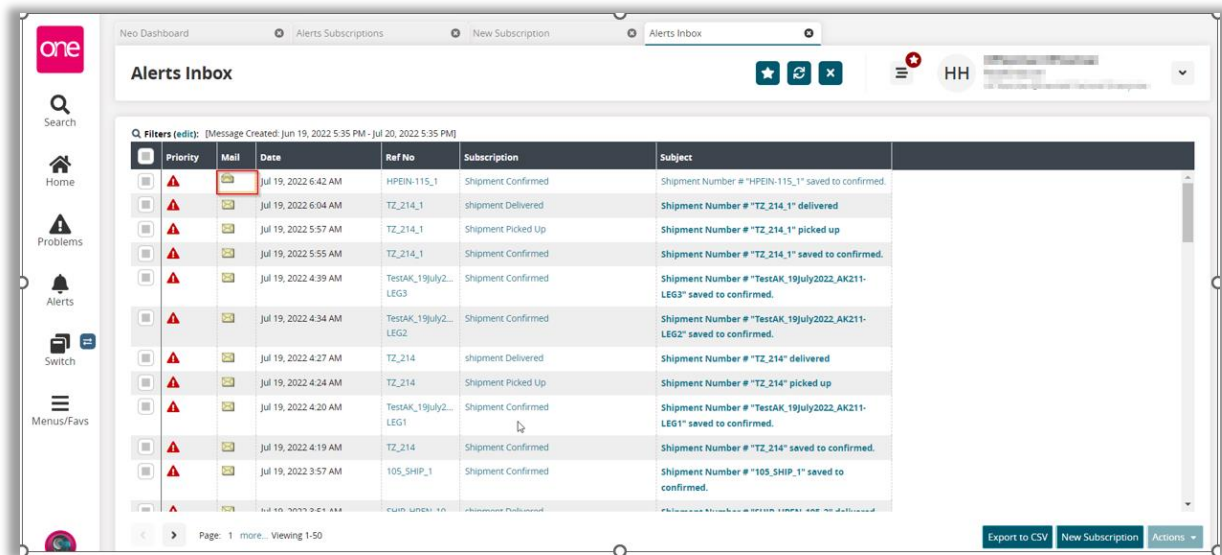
one

Search

Home

Problems

Alerts

Switch

Menus/Favs

Neo Dashboard | Alerts Subscriptions | New Subscription | Alerts Inbox

Alerts Inbox

HH

Filters (edit): [Message Created: Jun 19, 2022 5:35 PM - Jul 20, 2022 5:35 PM]

| | Priority | Mail | Date | Ref No | Subscription | Subject |
|---|---|---|---|---|---|---|
| | | | Jul 19, 2022 6:42 AM | HPEIN-115_1 | Shipment Confirmed | Shipment Number # "HPEIN-115_1" saved to confirmed. |
| | | | Jul 19, 2022 6:04 AM | TZ_214_1 | shipment Delivered | Shipment Number # "TZ_214_1" delivered |
| | | | Jul 19, 2022 5:57 AM | TZ_214_1 | Shipment Picked Up | Shipment Number # "TZ_214_1" picked up |
| | | | Jul 19, 2022 5:55 AM | TZ_214_1 | Shipment Confirmed | Shipment Number # "TZ_214_1" saved to confirmed. |
| | | | Jul 19, 2022 4:39 AM | TestAK_19July2... LEG3 | Shipment Confirmed | Shipment Number # "TestAK_19July2022_AK211-LEG3" saved to confirmed. |
| | | | Jul 19, 2022 4:34 AM | TestAK_19July2... LEG2 | Shipment Confirmed | Shipment Number # "TestAK_19July2022_AK211-LEG2" saved to confirmed. |
| | | | Jul 19, 2022 4:27 AM | TZ_214 | shipment Delivered | Shipment Number # "TZ_214" delivered |
| | | | Jul 19, 2022 4:24 AM | TZ_214 | Shipment Picked Up | Shipment Number # "TZ_214" picked up |
| | | | Jul 19, 2022 4:20 AM | TestAK_19July2... LEG1 | Shipment Confirmed | Shipment Number # "TestAK_19July2022_AK211-LEG1" saved to confirmed. |
| | | | Jul 19, 2022 4:19 AM | TZ_214 | Shipment Confirmed | Shipment Number # "TZ_214" saved to confirmed. |
| | | | Jul 19, 2022 3:57 AM | 105_SHIP_1 | Shipment Confirmed | Shipment Number # "105_SHIP_1" saved to confirmed. |
| | | | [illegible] | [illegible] | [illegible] | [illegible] |

Page: 1 more... Viewing 1-50

Export to CSV | New Subscription | Actions